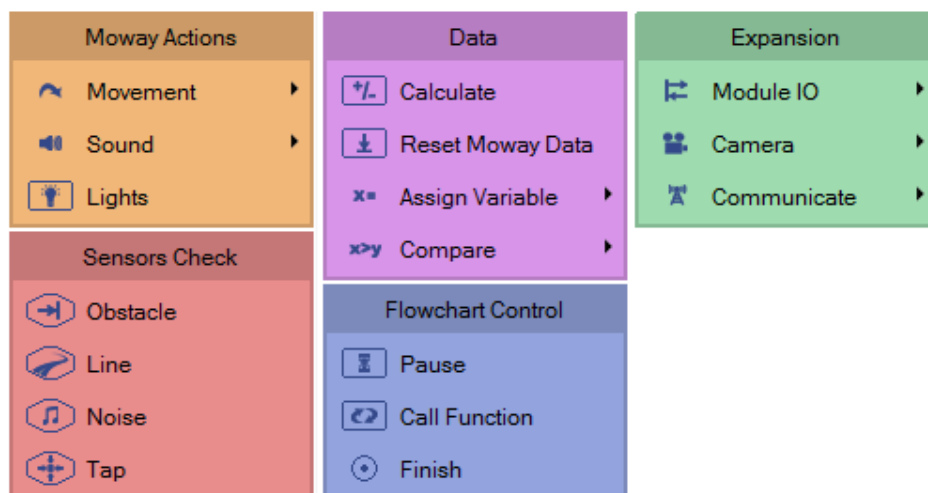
Moway Actions

Movement

Sound

Lights

Sensors Check

Obstacle

Line

Noise

Tap

Data

+/- Calculate

Reset Moway Data

x= Assign Variable

x>y Compare

Flowchart Control

Pause

Call Function

Finish

Expansion

Module IO

Camera

Communicate